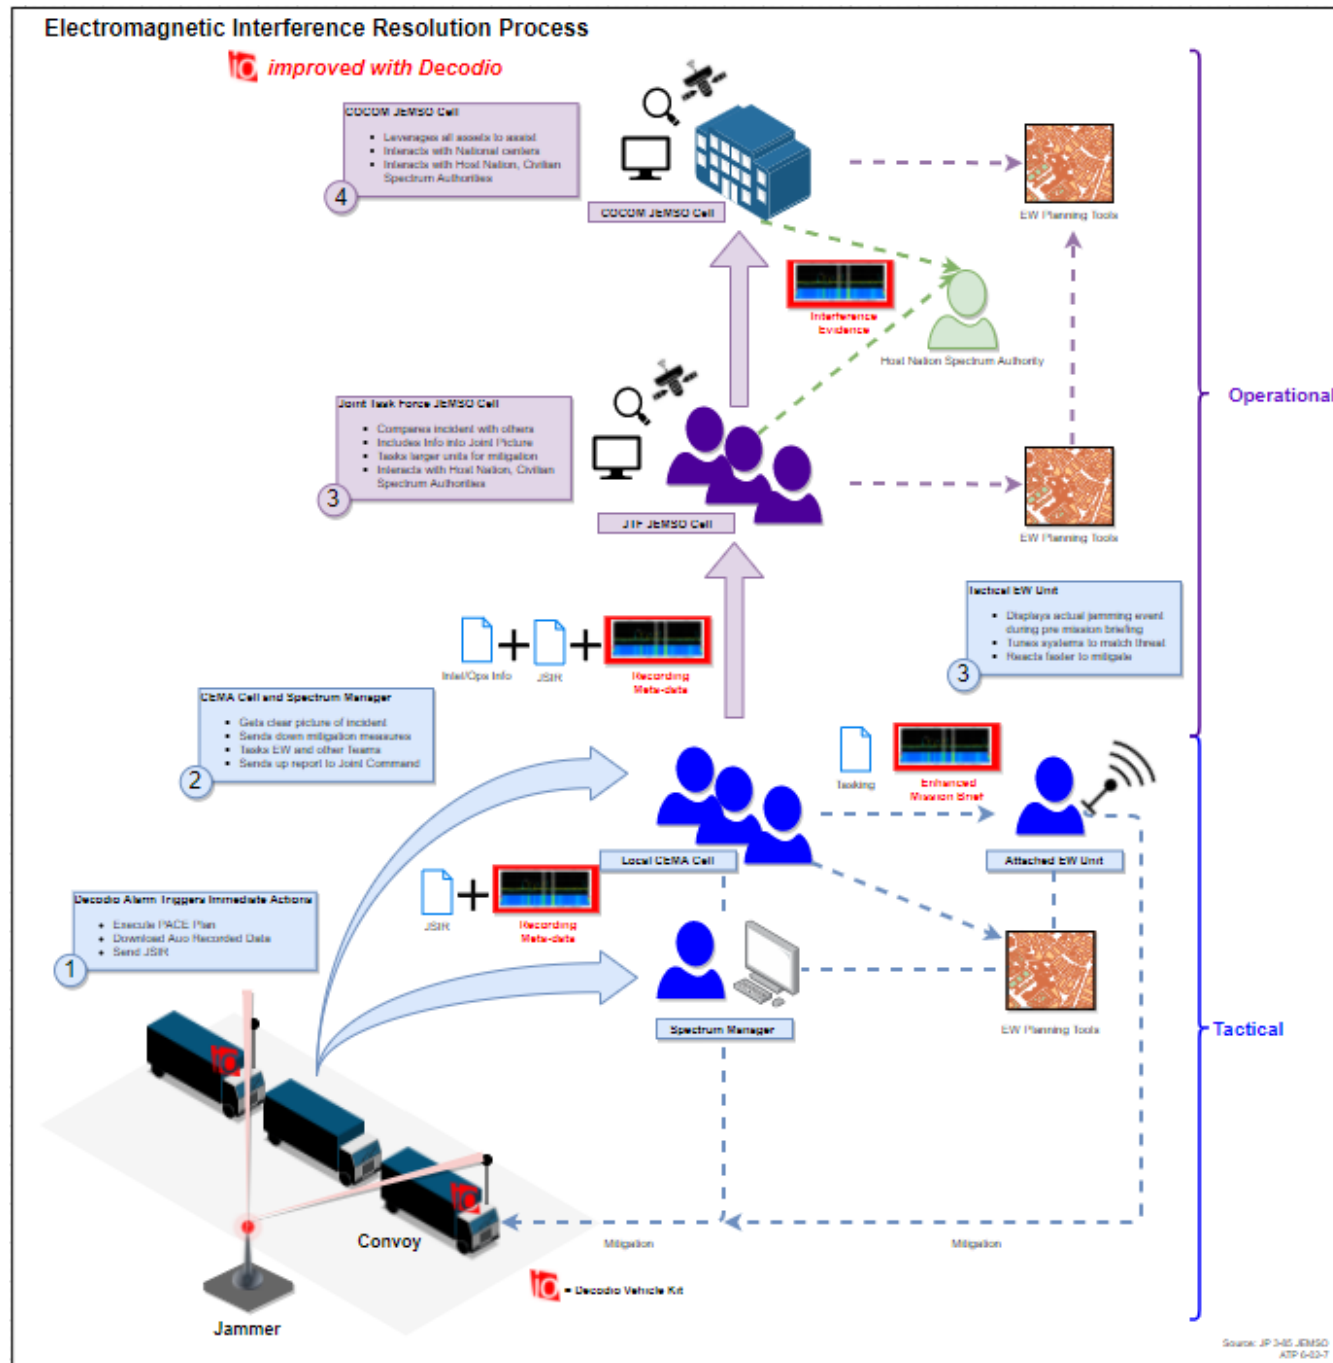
Electromagnetic Interference Resolution Process

improved with Decodio

COCOM JEMSO Cell
- Leverages all assets to assist
- Interacts with National centers
- Interacts with Host Nation, Civilian Spectrum Authorities

4

COCOM JEMSO Cell

EW Planning Tools

Interference Evidence

Host Nation Spectrum Authority

Operational

Joint Task Force JEMSO Cell
- Compares incident with others
- Includes Info into Joint Picture
- Tasks larger units for mitigation
- Interacts with Host Nation, Civilian Spectrum Authorities

3

JTF JEMSO Cell

EW Planning Tools

Tactical EW Unit
- Displays actual jamming event during pre mission briefing
- Tunes systems to match threat
- Reacts faster to mitigate

3

Intel/Ops Info + JSIR + Recording Meta-data

CEMA Cell and Spectrum Manager
- Gets clear picture of incident
- Sends down mitigation measures
- Tasks EW and other Teams
- Sends up report to Joint Command

2

Tasking

Enhanced Mission Brief

Local CEMA Cell

Attached EW Unit

Decodio Alarm Triggers Immediate Actions
- Execute PACE Plan
- Download Auo Recorded Data
- Send JSIR

1

JSIR + Recording Meta-data

Spectrum Manager

EW Planning Tools

Tactical

Convoy

Jammer

Mitigation

Mitigation

= Decodio Vehicle Kit

Source: JP 3-85 JEMSO ATP 6-02-7